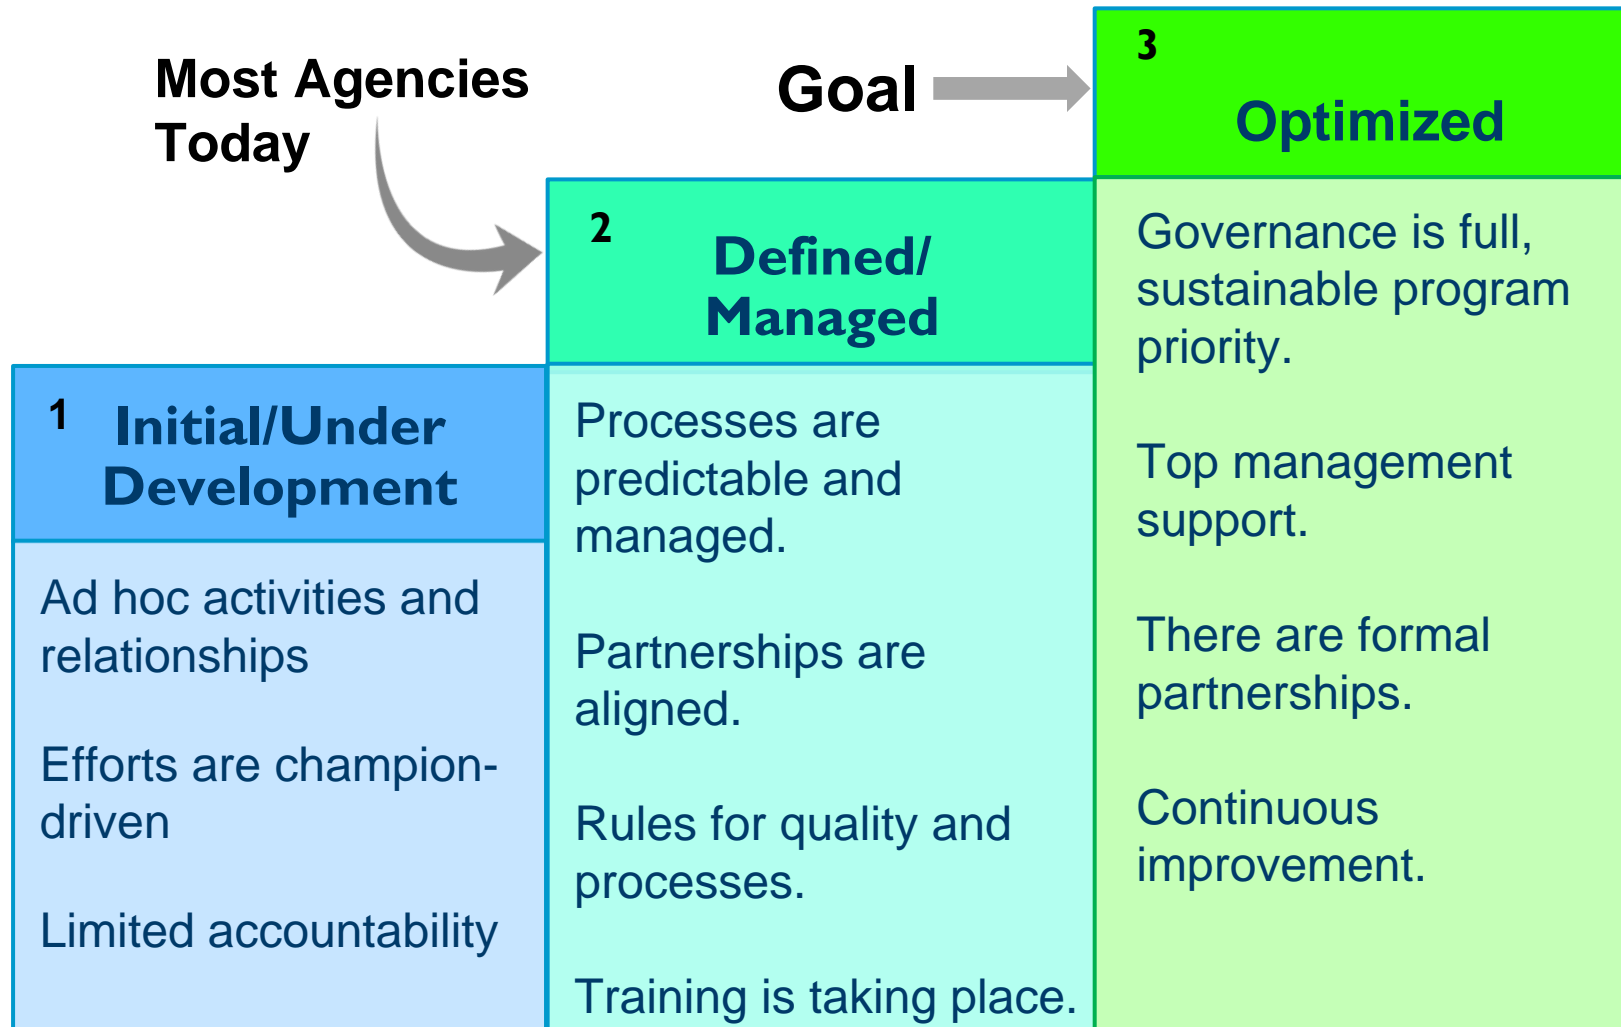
Most Agencies Today

Goal

3
Optimized

2
Defined/ Managed

1
Initial/Under Development

Ad hoc activities and relationships

Efforts are champion-driven

Limited accountability

Processes are predictable and managed.

Partnerships are aligned.

Rules for quality and processes.

Training is taking place.

Governance is full, sustainable program priority.

Top management support.

There are formal partnerships.

Continuous improvement.